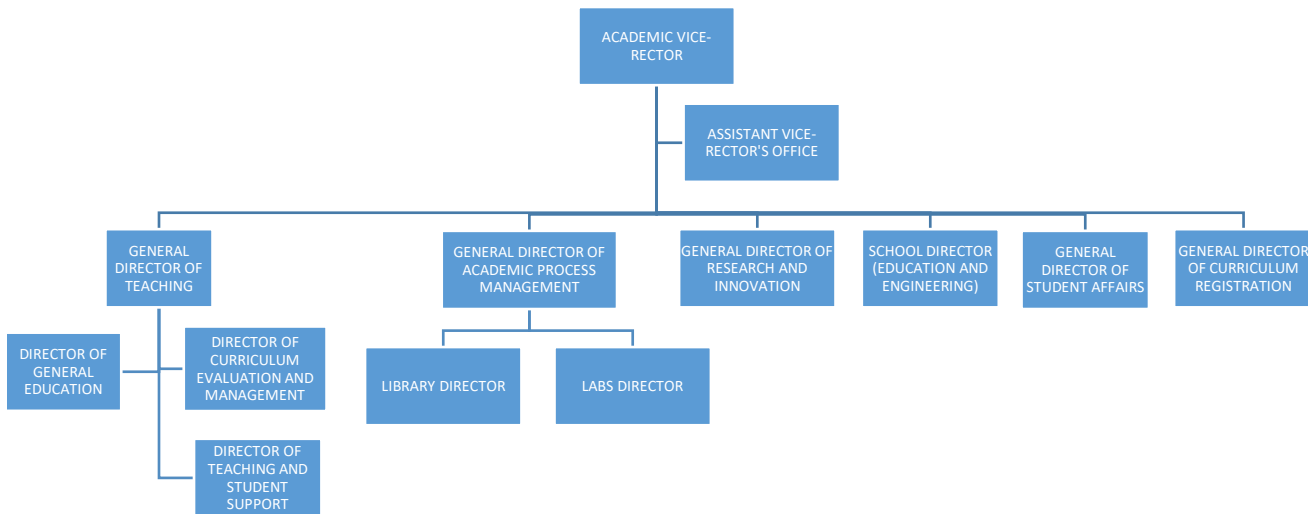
ACADEMIC VICE-RECTOR

ASSISTANT VICE-RECTOR'S OFFICE

GENERAL DIRECTOR OF TEACHING

GENERAL DIRECTOR OF ACADEMIC PROCESS MANAGEMENT

GENERAL DIRECTOR OF RESEARCH AND INNOVATION

SCHOOL DIRECTOR (EDUCATION AND ENGINEERING)

GENERAL DIRECTOR OF STUDENT AFFAIRS

GENERAL DIRECTOR OF CURRICULUM REGISTRATION

DIRECTOR OF GENERAL EDUCATION

DIRECTOR OF CURRICULUM EVALUATION AND MANAGEMENT

DIRECTOR OF TEACHING AND STUDENT SUPPORT

LIBRARY DIRECTOR

LABS DIRECTOR